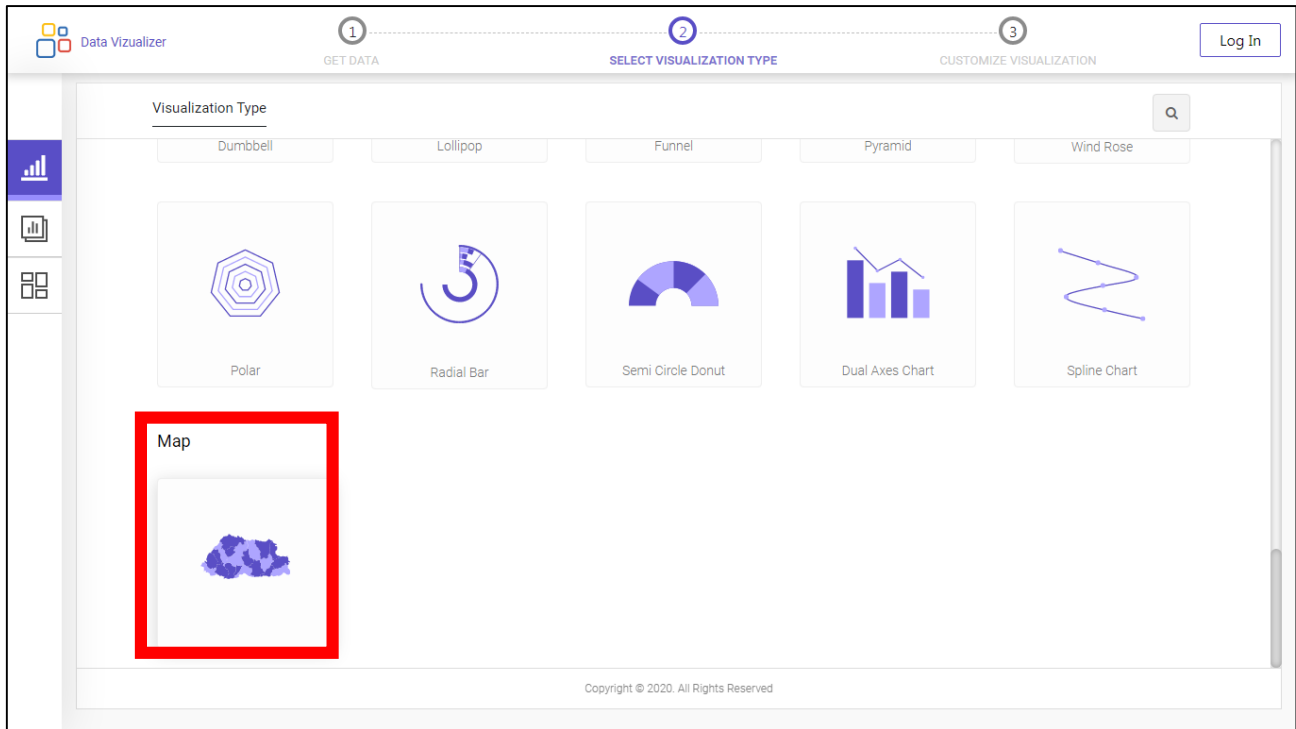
Data Vizualizer

1 GET DATA

2 SELECT VISUALIZATION TYPE

3 CUSTOMIZE VISUALIZATION

Log In

Visualization Type

Dumbbell

Lollipop

Funnel

Pyramid

Wind Rose

Polar

Radial Bar

Semi Circle Donut

Dual Axes Chart

Spline Chart

Map

Copyright © 2020. All Rights Reserved